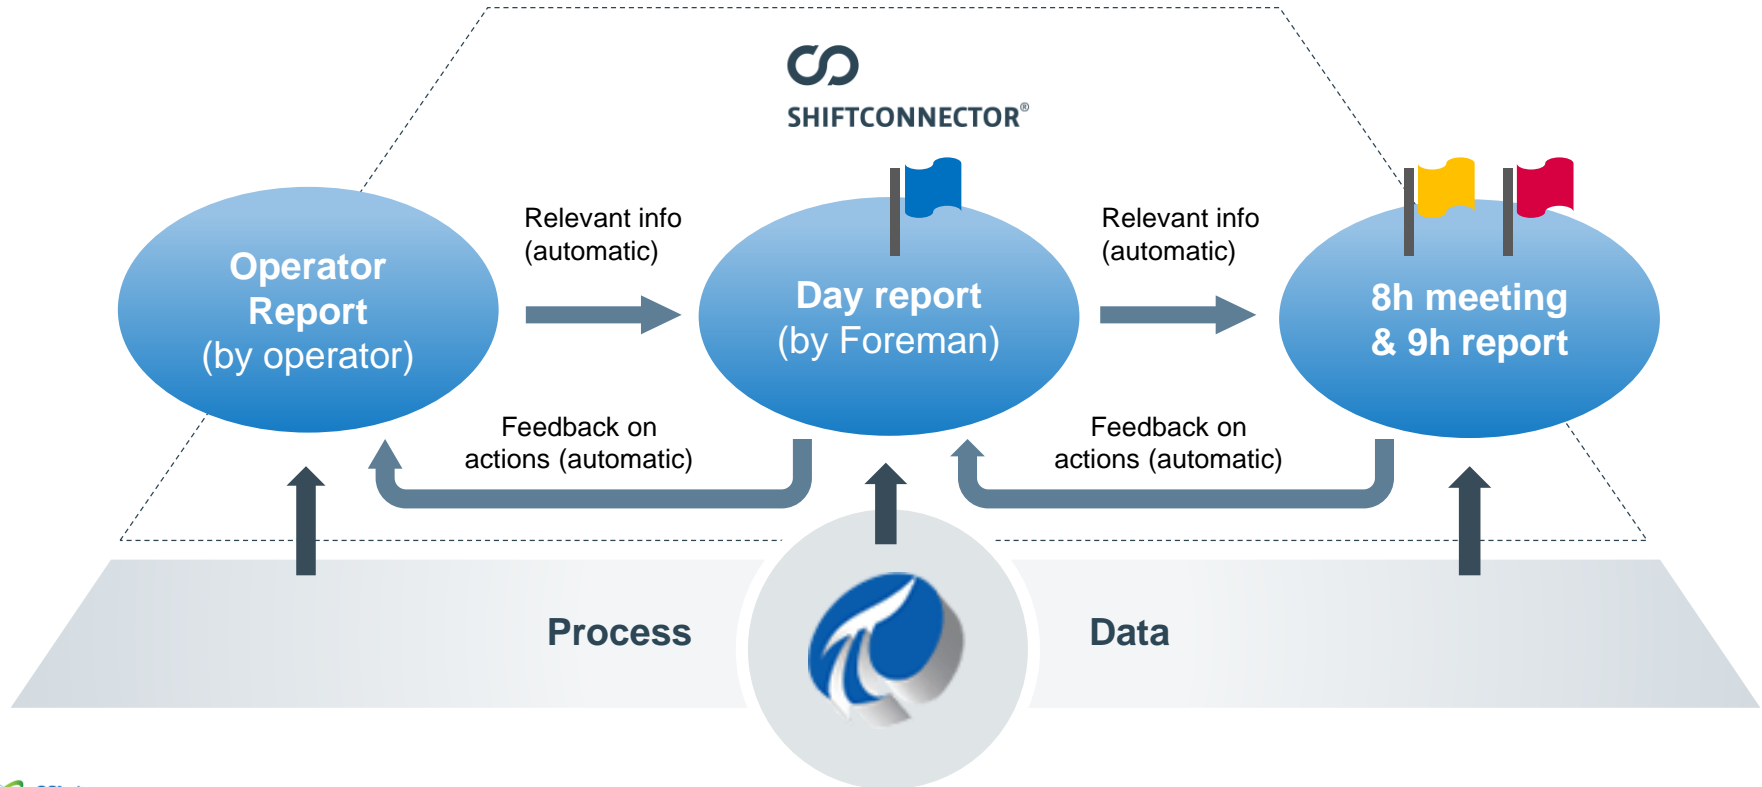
SHIFTCONNECTOR®

Operator Report (by operator)

Relevant info (automatic)

Day report (by Foreman)

Relevant info (automatic)

8h meeting & 9h report

Feedback on actions (automatic)

Feedback on actions (automatic)

Process

Data